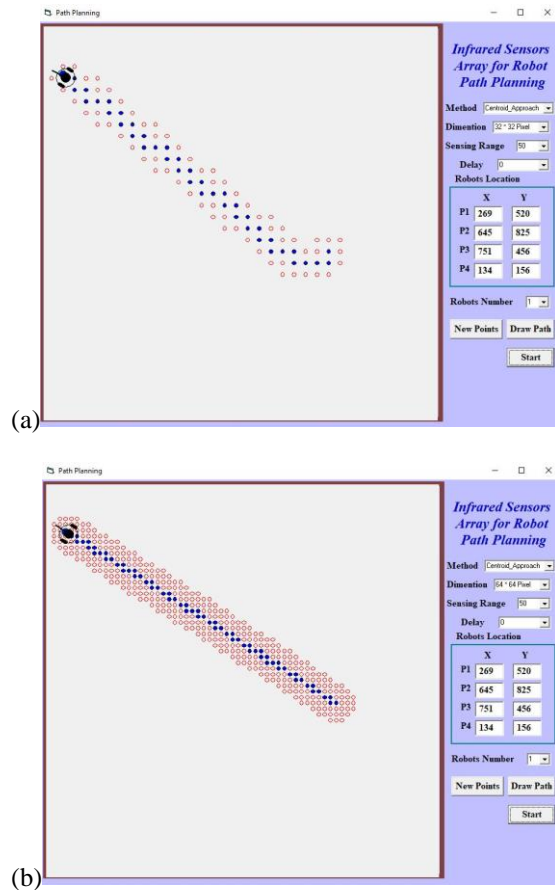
Path Planning

Infrared Sensors Array for Robot Path Planning

Method Centroid_Approach

Dimention 32 * 32 Pixel

Sensing Range 50

Delay 0

Robots Location

| | X | Y |
|---|---|---|
| P1 | 269 | 520 |
| P2 | 645 | 825 |
| P3 | 751 | 456 |
| P4 | 134 | 156 |

Robots Number 1

New Points Draw Path

Start

(a)

Path Planning

Infrared Sensors Array for Robot Path Planning

Method Centroid_Approach

Dimention 64 * 64 Pixel

Sensing Range 50

Delay 0

Robots Location

| | X | Y |
|---|---|---|
| P1 | 269 | 520 |
| P2 | 645 | 825 |
| P3 | 751 | 456 |
| P4 | 134 | 156 |

Robots Number 1

New Points Draw Path

Start

(b)